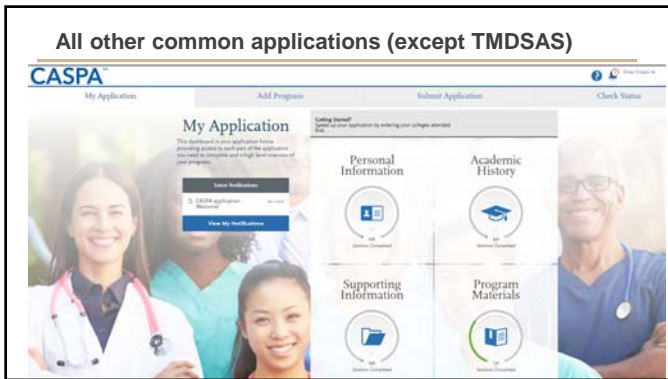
All other common applications (except TMDSAS)

CASPA

My Application | Add Programs | Submit Application | Check Status

My Application

This dashboard is your application home providing access to each part of the application you need to complete and a high level overview of your progress.

Latest Notifications

CASPA application - Welcome!

View My Notifications

Getting Started?
Speed up your application by entering your colleges attended first.

Personal Information

Academic History

Supporting Information

Program Materials

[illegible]